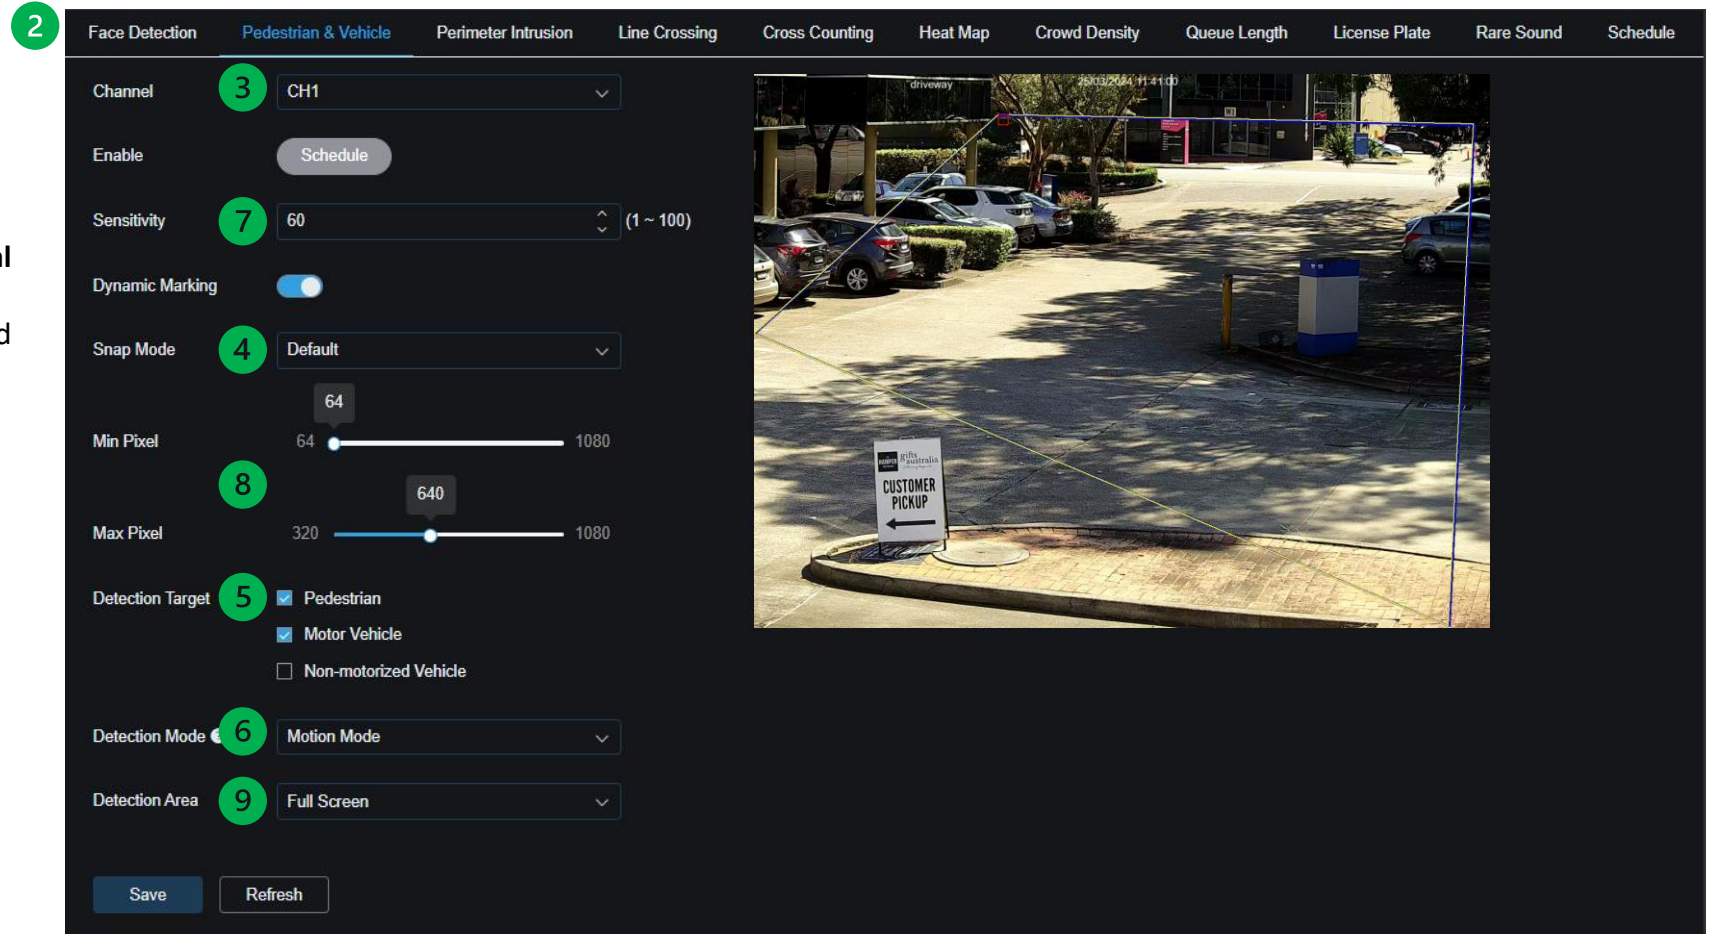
2

l

d

Face Detection Pedestrian & Vehicle Perimeter Intrusion Line Crossing Cross Counting Heat Map Crowd Density Queue Length License Plate Rare Sound Schedule

Channel 3 CH1

Enable Schedule

Sensitivity 7 60 (1 ~ 100)

Dynamic Marking

Snap Mode 4 Default

64

Min Pixel 64 1080

8

640

Max Pixel 320 1080

Detection Target 5 Pedestrian

Motor Vehicle

Non-motorized Vehicle

Detection Mode 6 Motion Mode

Detection Area 9 Full Screen

Save Refresh

driveway

25/03/2024 11:41:00

gifts australia

CUSTOMER PICKUP